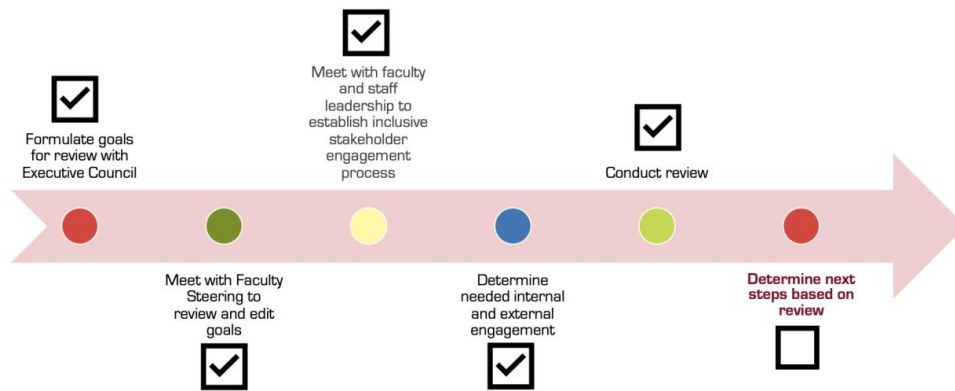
Formulate goals for review with Executive Council

Meet with faculty and staff leadership to establish inclusive stakeholder engagement process

Conduct review

Meet with Faculty Steering to review and edit goals

Determine needed internal and external engagement

Determine next steps based on review